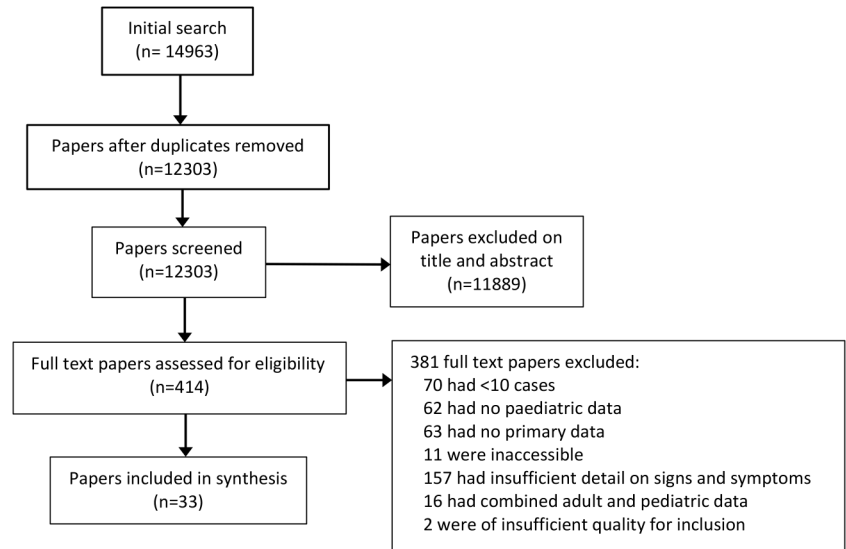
Initial search
(n= 14963)

Papers after duplicates removed
(n=12303)

Papers screened
(n=12303)

Papers excluded on title and abstract
(n=11889)

Full text papers assessed for eligibility
(n=414)

381 full text papers excluded:
70 had <10 cases
62 had no paediatric data
63 had no primary data
11 were inaccessible
157 had insufficient detail on signs and symptoms
16 had combined adult and pediatric data
2 were of insufficient quality for inclusion

Papers included in synthesis
(n=33)